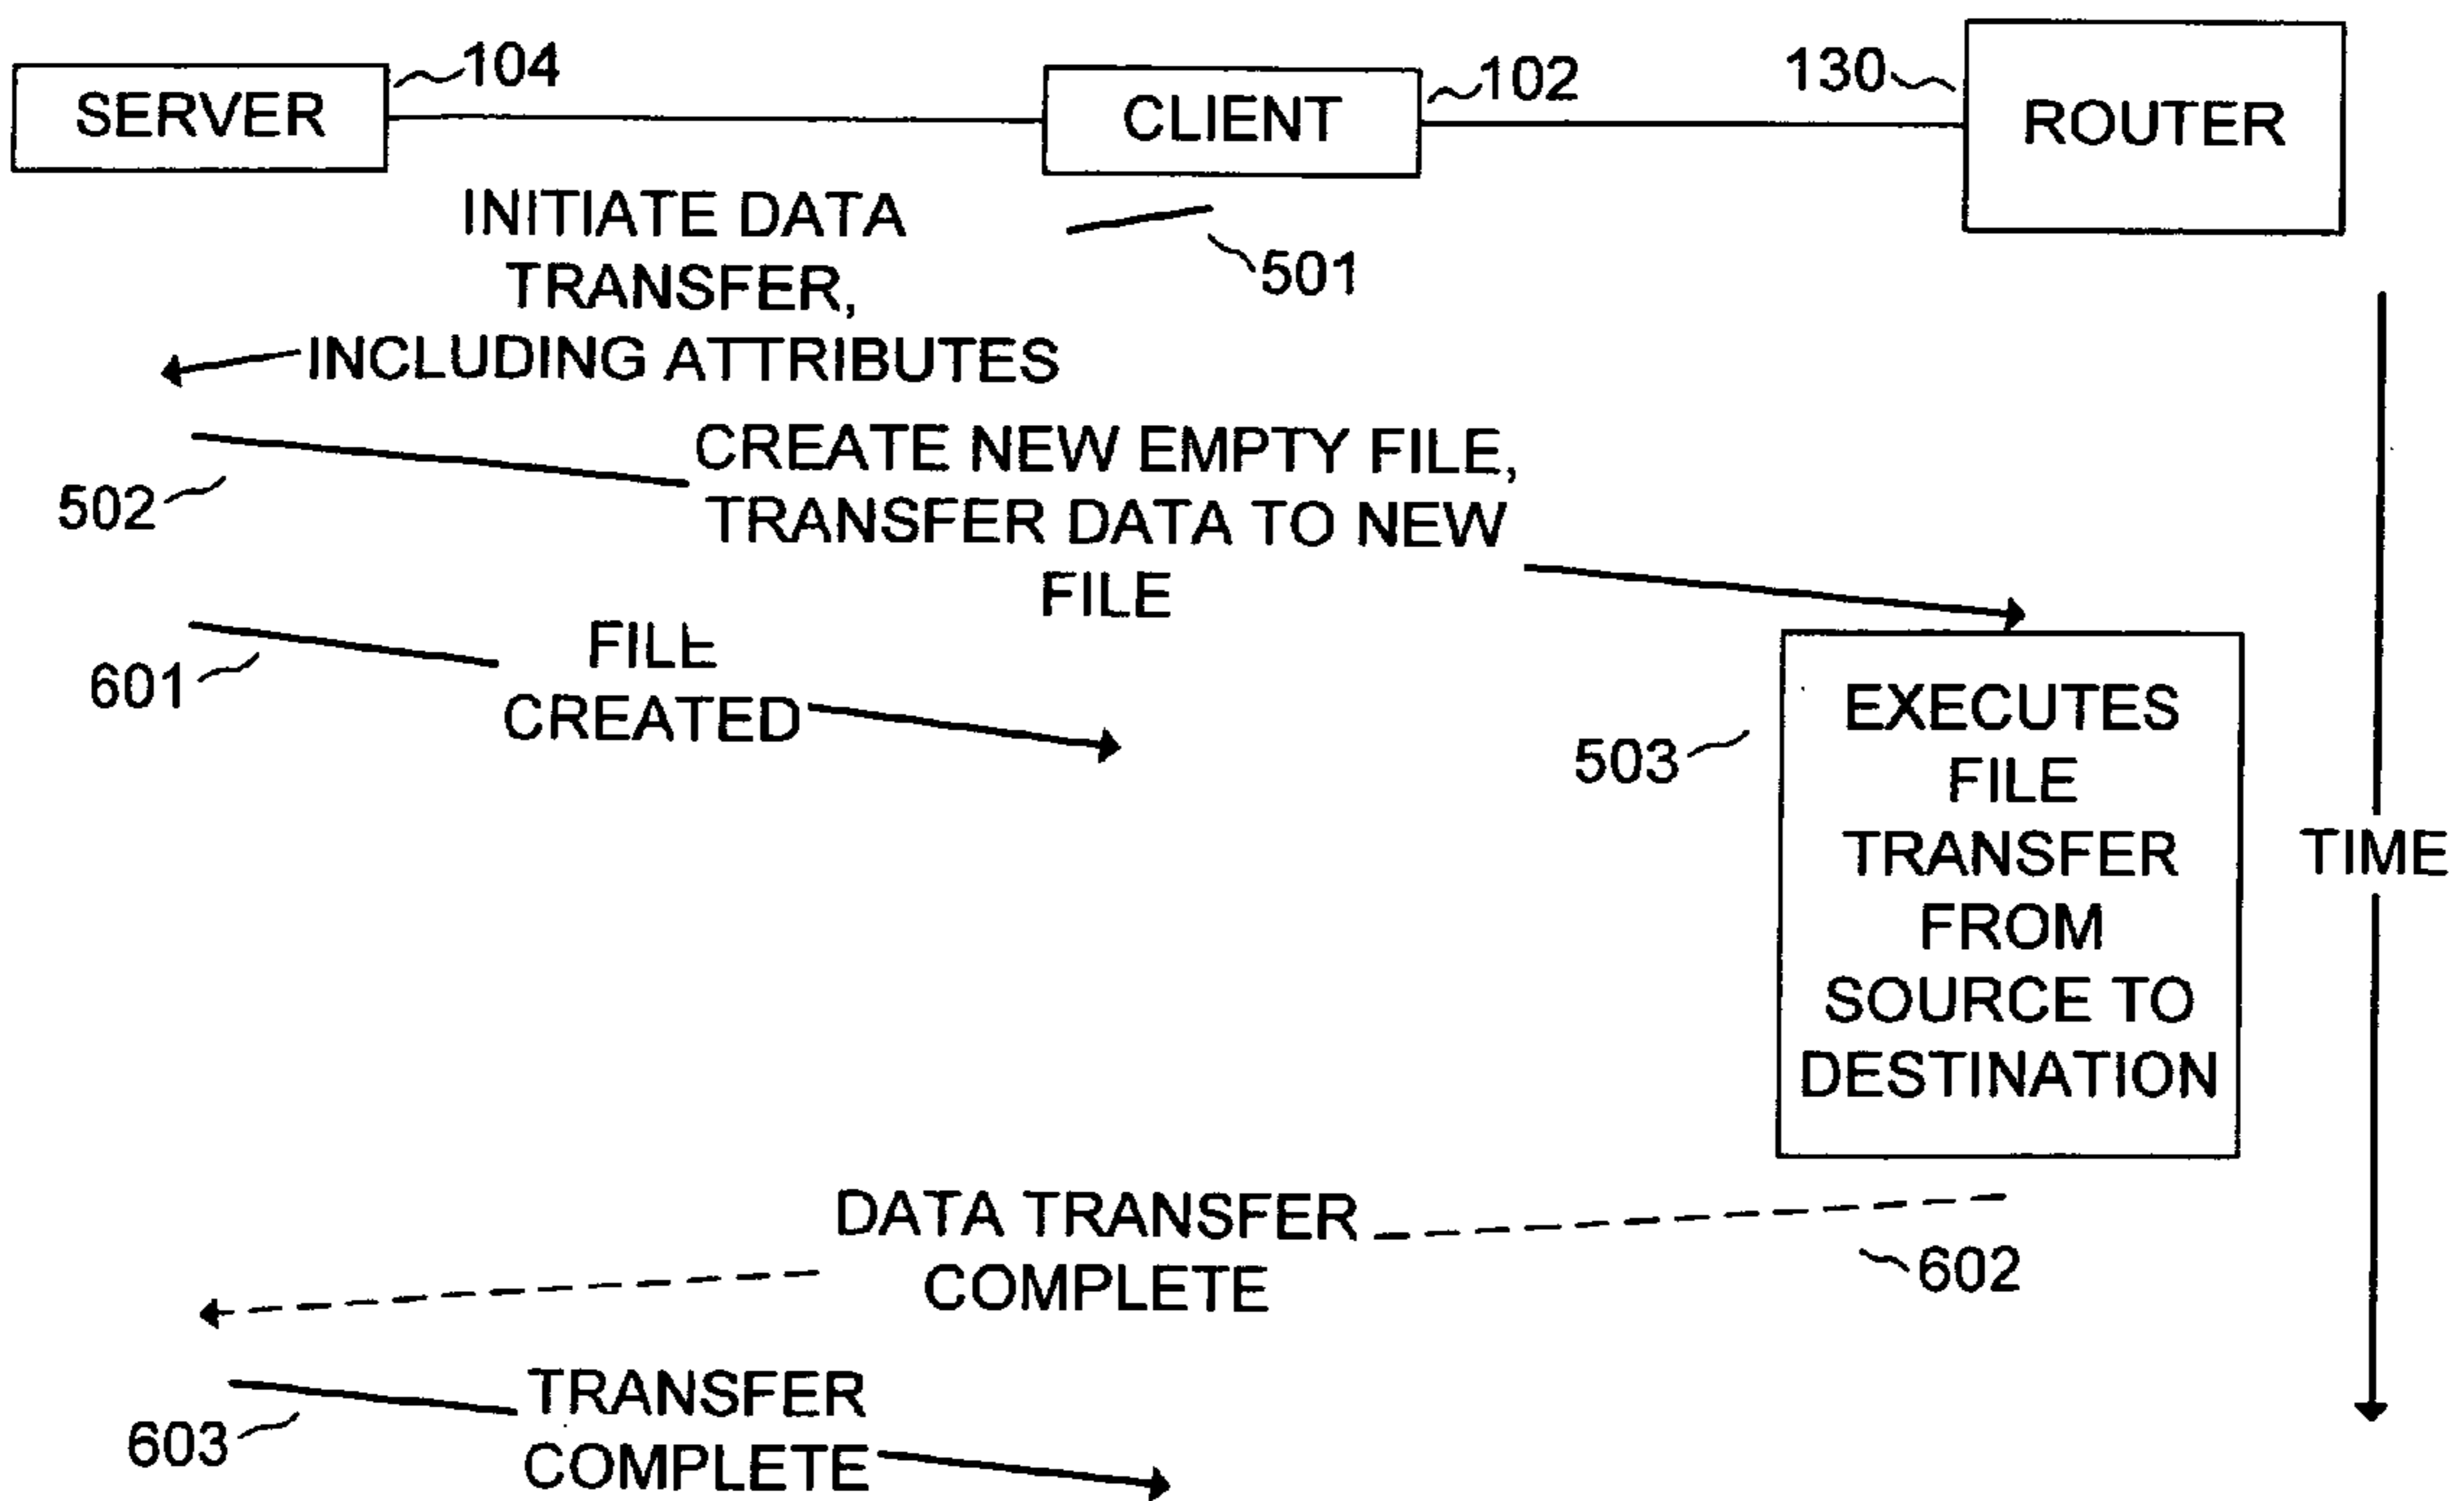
SERVER 104

CLIENT 102

130 ROUTER

INITIATE DATA TRANSFER, INCLUDING ATTRIBUTES

501

TIME

502

CREATE NEW EMPTY FILE, TRANSFER DATA TO NEW FILE

601

FILE CREATED

503

EXECUTES FILE TRANSFER FROM SOURCE TO DESTINATION

DATA TRANSFER COMPLETE

602

603

TRANSFER COMPLETE